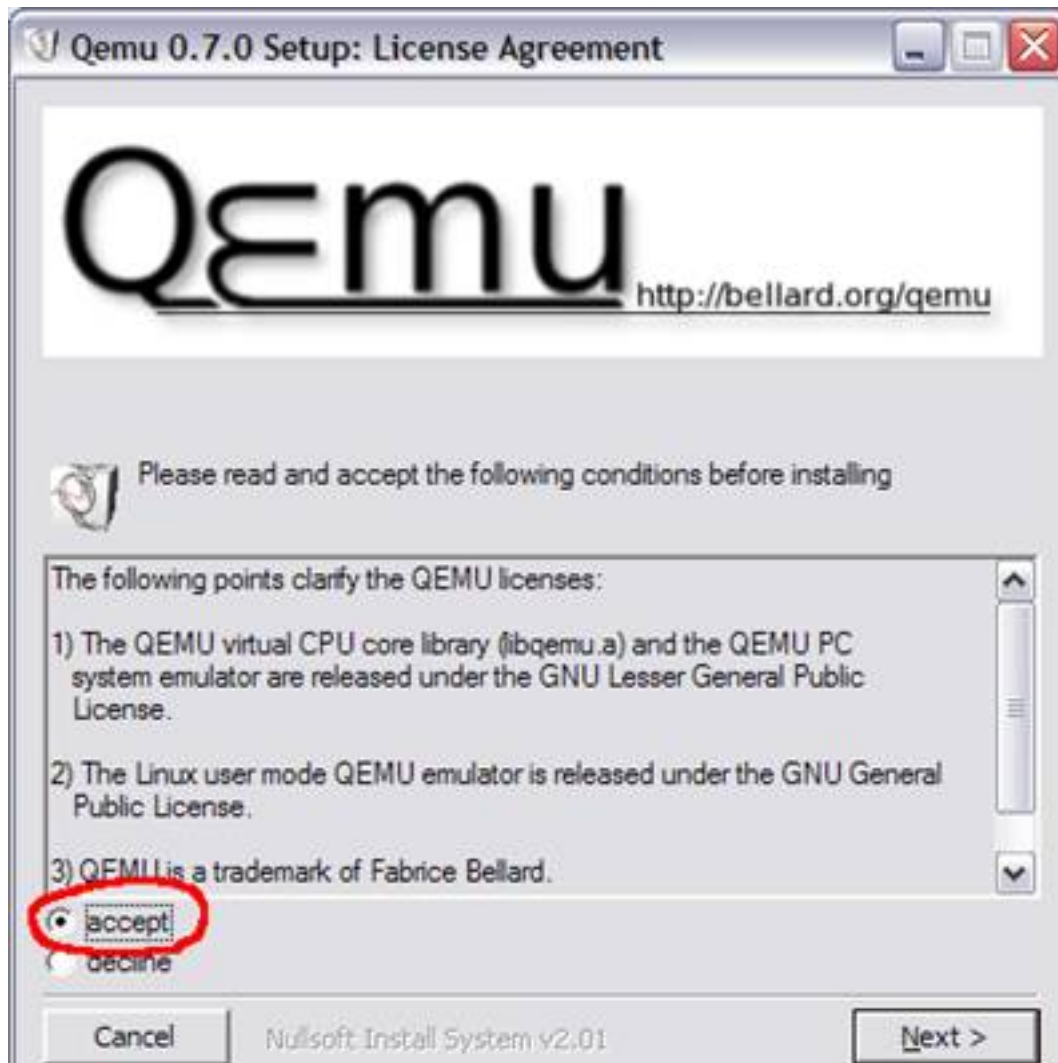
Qemu 0.7.0 Setup: License Agreement

QEMU http://bellard.org/qemu

Please read and accept the following conditions before installing

The following points clarify the QEMU licenses:

1) The QEMU virtual CPU core library (libqemu.a) and the QEMU PC system emulator are released under the GNU Lesser General Public License.

2) The Linux user mode QEMU emulator is released under the GNU General Public License.

3) QEMU is a trademark of Fabrice Bellard.

accept
decline

Cancel
Nullsoft Install System v2.01
Next >